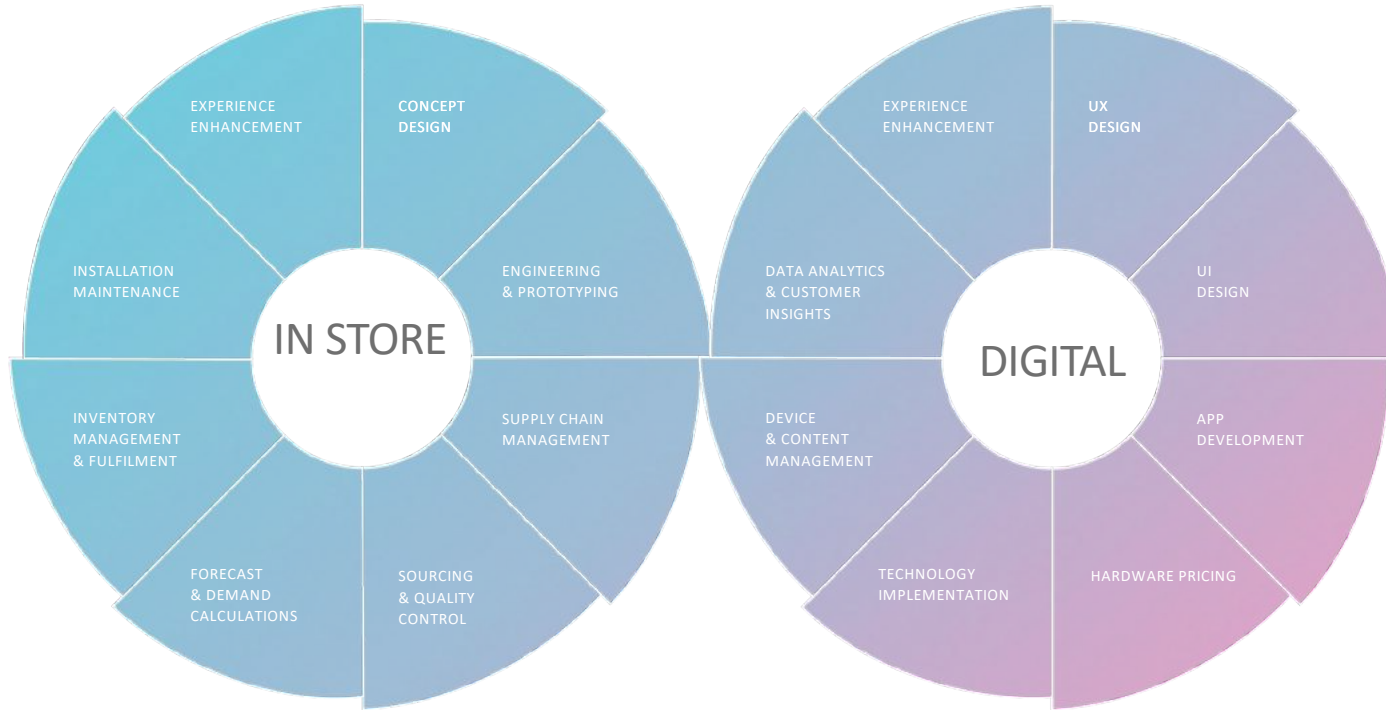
IN STORE

CONCEPT DESIGN

ENGINEERING & PROTOTYPING

SUPPLY CHAIN MANAGEMENT

SOURCING & QUALITY CONTROL

FORECAST & DEMAND CALCULATIONS

INVENTORY MANAGEMENT & FULFILMENT

INSTALLATION MAINTENANCE

EXPERIENCE ENHANCEMENT

DIGITAL

UX DESIGN

UI DESIGN

APP DEVELOPMENT

HARDWARE PRICING

TECHNOLOGY IMPLEMENTATION

DEVICE & CONTENT MANAGEMENT

DATA ANALYTICS & CUSTOMER INSIGHTS

EXPERIENCE ENHANCEMENT